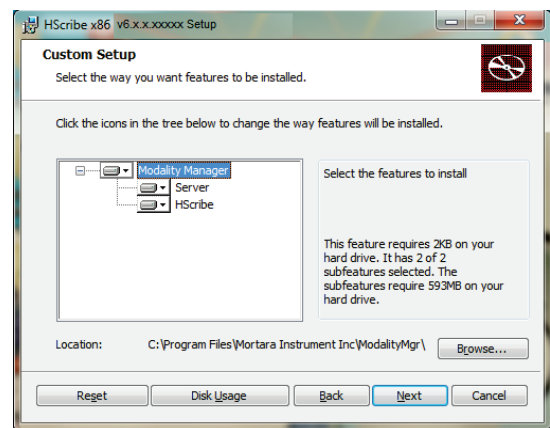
HScribe x86 v6.x.x.xxxxx Setup

Custom Setup

Select the way you want features to be installed.

Click the icons in the tree below to change the way features will be installed.

Modality Manager
Server
HScribe

Select the features to install

This feature requires 2KB on your hard drive. It has 2 of 2 subfeatures selected. The subfeatures require 593MB on your hard drive.

Location: C:\Program Files\Mortara Instrument Inc\ModalityMgr\

Browse...

Reset
Disk Usage
Back
Next
Cancel